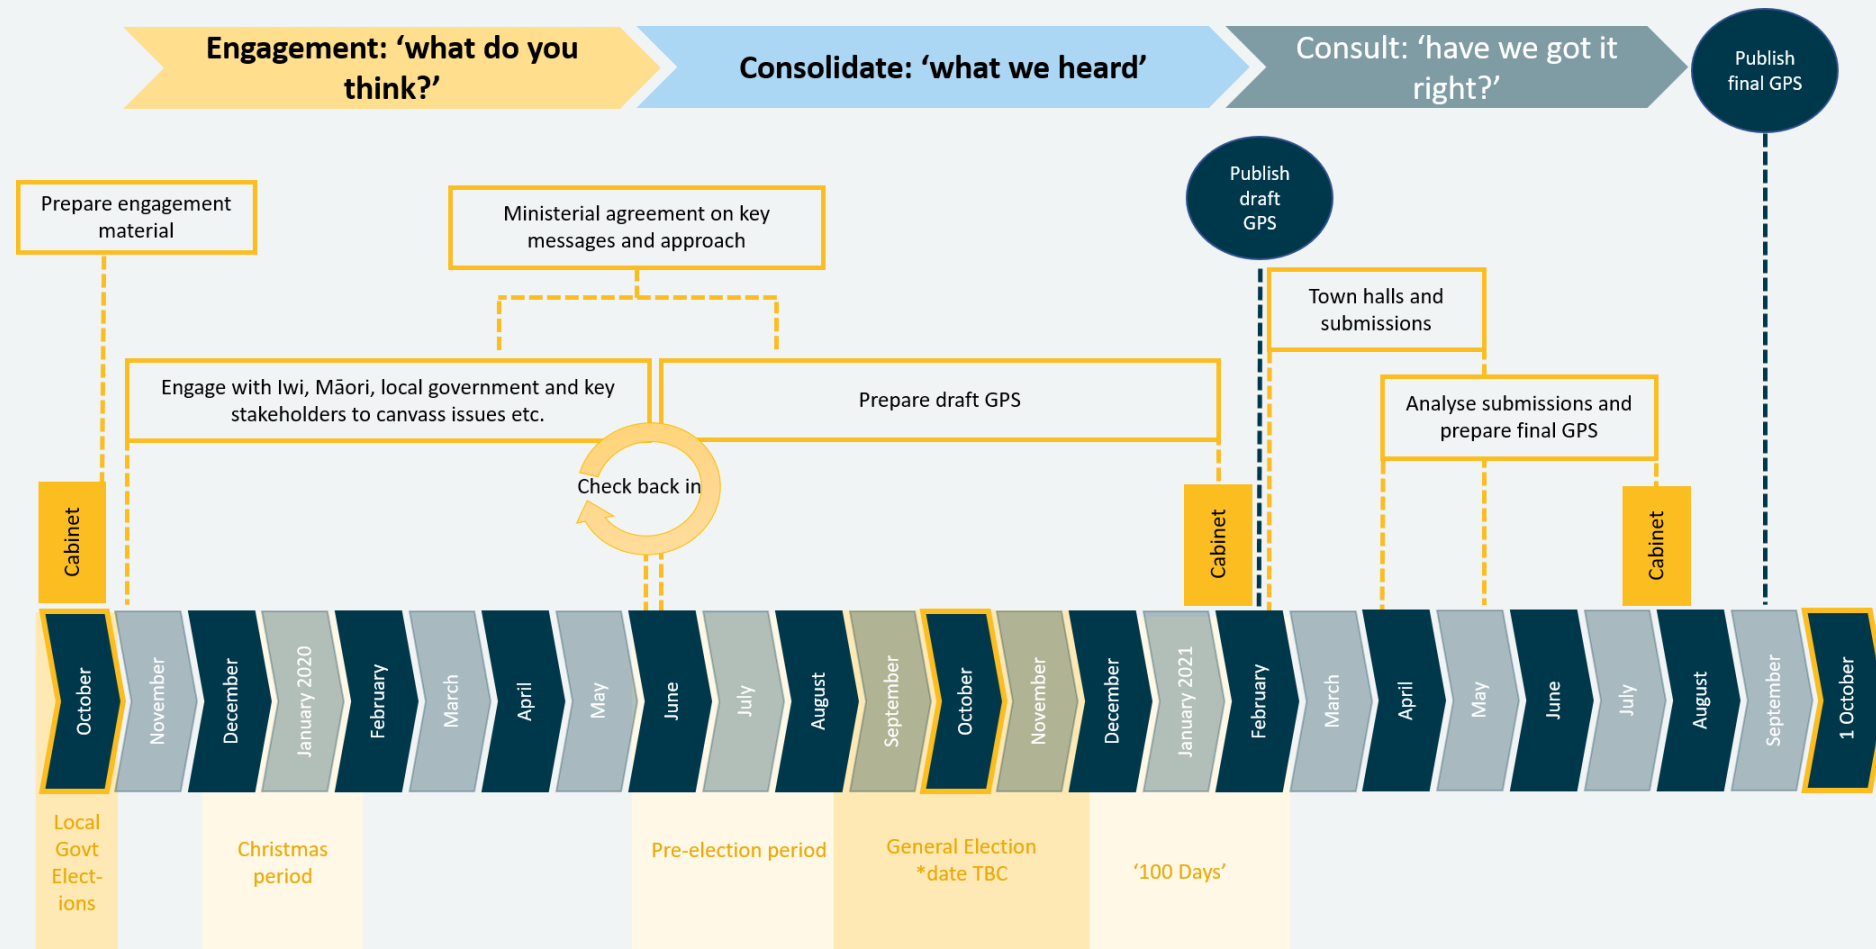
Engagement: 'what do you think?'

Consolidate: 'what we heard'

Consult: 'have we got it right?'

Publish final GPS

Prepare engagement material

Ministerial agreement on key messages and approach

Publish draft GPS

Town halls and submissions

Engage with Iwi, Māori, local government and key stakeholders to canvass issues etc.

Prepare draft GPS

Analyse submissions and prepare final GPS

Check back in

Cabinet

Cabinet

Cabinet

October

November

December

January 2020

February

March

April

May

June

July

August

September

October

November

December

January 2021

February

March

April

May

June

July

August

September

1 October

Local Govt Elections

Christmas period

Pre-election period

General Election *date TBC

'100 Days'